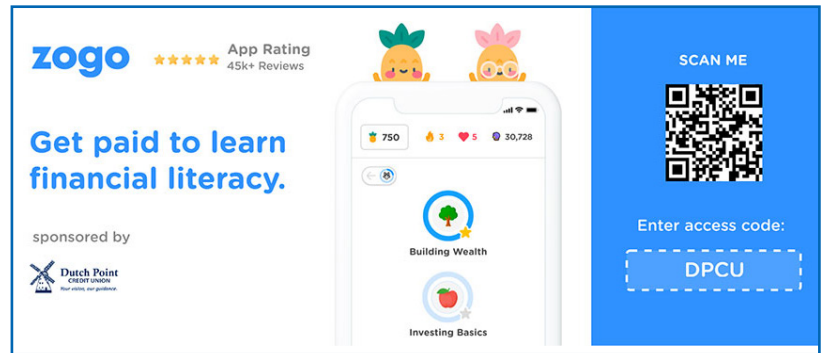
zogo

App Rating
45k+ Reviews

Get paid to learn financial literacy.

sponsored by

Dutch Point
CREDIT UNION
Your vision, our guidance.

750 3 5 30,728

Building Wealth

Investing Basics

SCAN ME

Enter access code:

DPCU